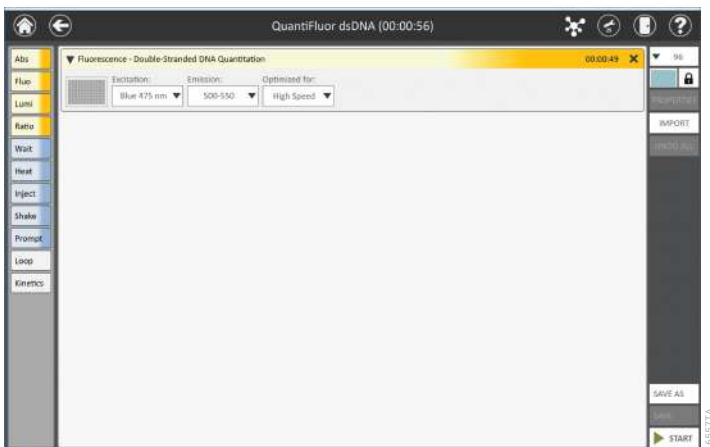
QuantiFluor dsDNA (00:00:56)

Abs
Fluo
Lumi
Ratio
Wait
Heat
Inject
Shake
Prompt
Loop
Kinetics

▼ Fluorescence - Double-Stranded DNA Quantitation 00:00:49 ✕

Excitation: Blue 475 nm ▼
Emission: 500-550 ▼
Optimized for: High Speed ▼

▼ 96
PROPERTIES
IMPORT
UNDO ALL

SAVE AS
SAVE
START

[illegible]